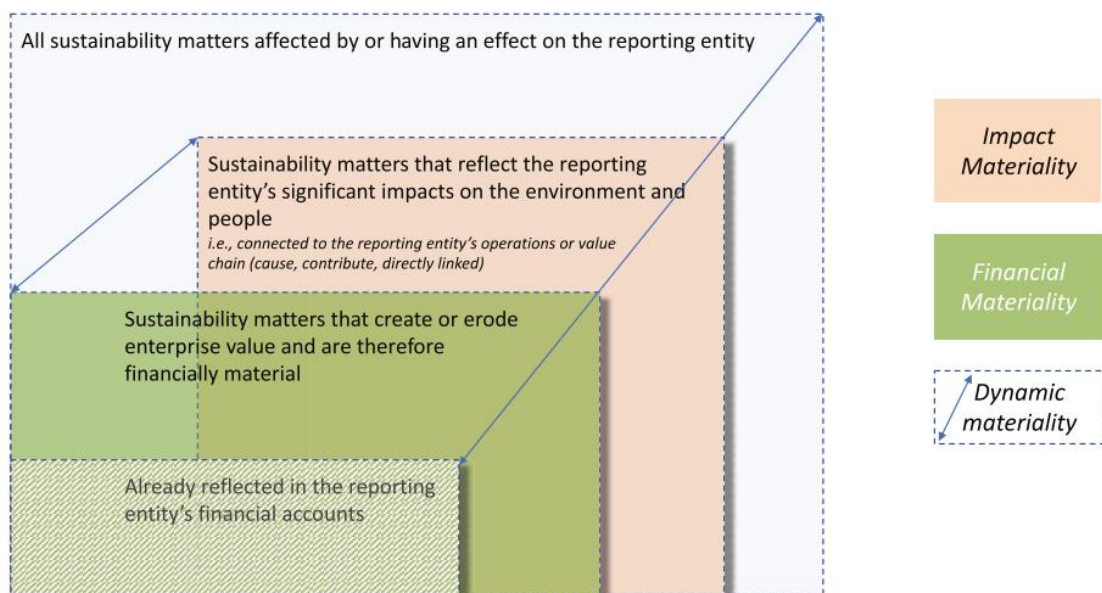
All sustainability matters affected by or having an effect on the reporting entity

Sustainability matters that reflect the reporting entity's significant impacts on the environment and people
i.e., connected to the reporting entity's operations or value chain (cause, contribute, directly linked)

Sustainability matters that create or erode enterprise value and are therefore financially material

Already reflected in the reporting entity's financial accounts

Impact Materiality

Financial Materiality

Dynamic materiality